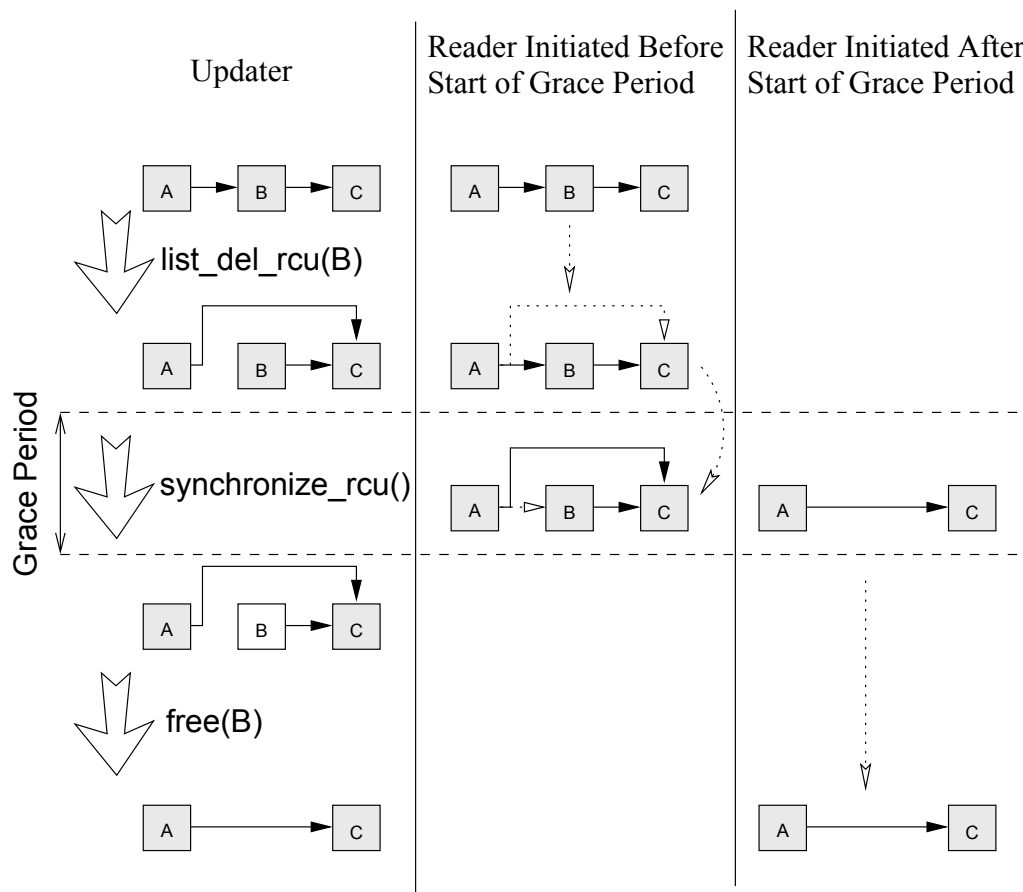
Updater

Reader Initiated Before Start of Grace Period

Reader Initiated After Start of Grace Period

A B C

A B C

list_del_rcu(B)

A B C

A B C

Grace Period

synchronize_rcu()

A B C

A C

A B C

free(B)

A C

A C